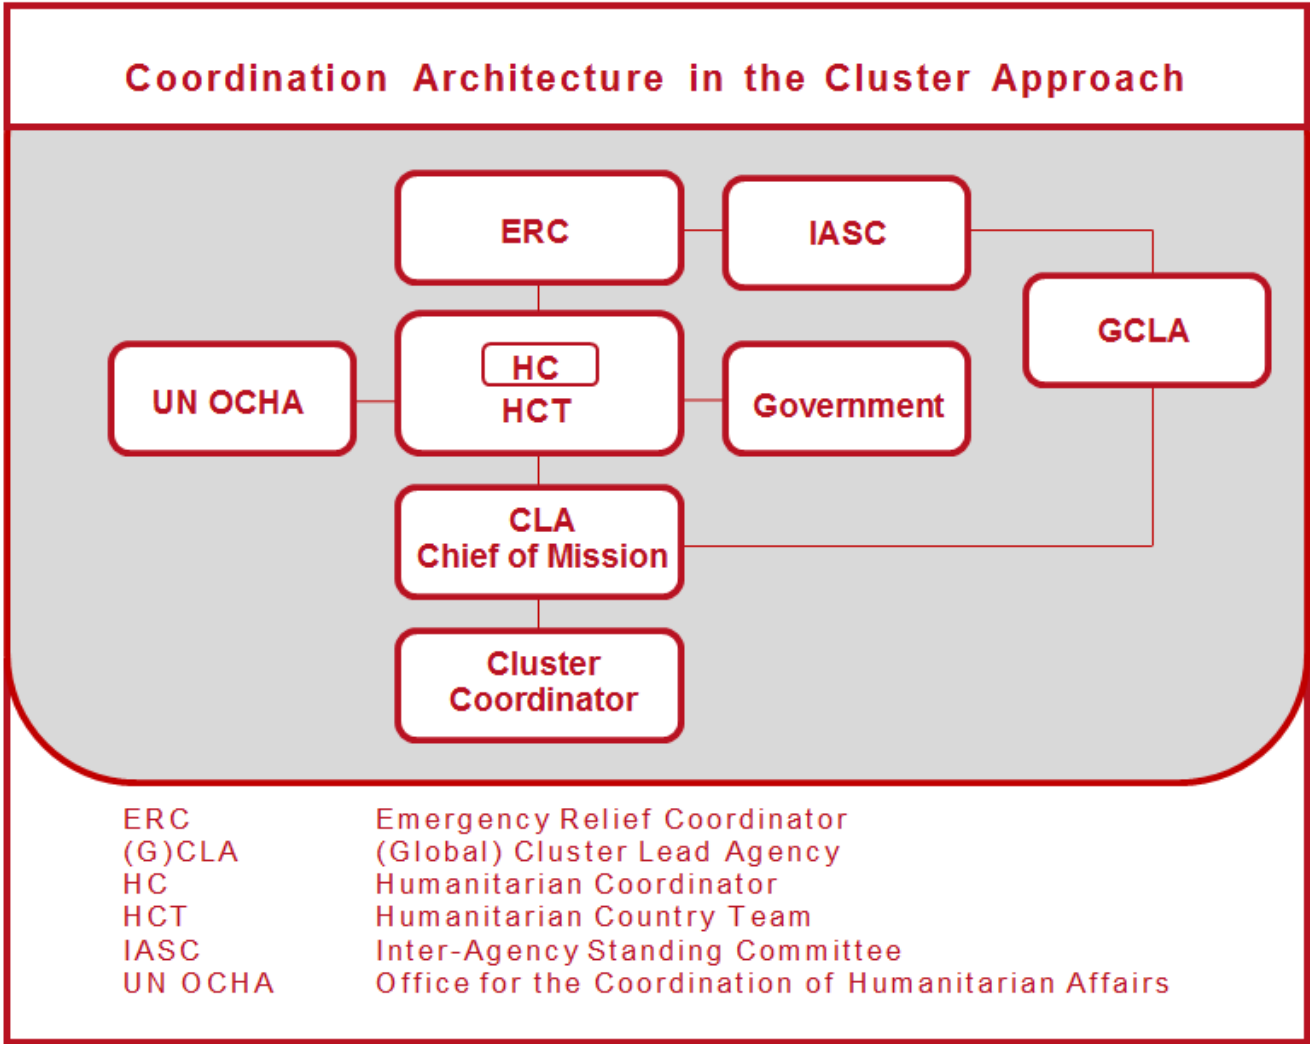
Coordination Architecture in the Cluster Approach

ERC

IASC

GCLA

UN OCHA

HC
HCT

Government

CLA
Chief of Mission

Cluster
Coordinator

| | |
|---|---|
| ERC | Emergency Relief Coordinator |
| (G)CLA | (Global) Cluster Lead Agency |
| HC | Humanitarian Coordinator |
| HCT | Humanitarian Country Team |
| IASC | Inter-Agency Standing Committee |
| UN OCHA | Office for the Coordination of Humanitarian Affairs |